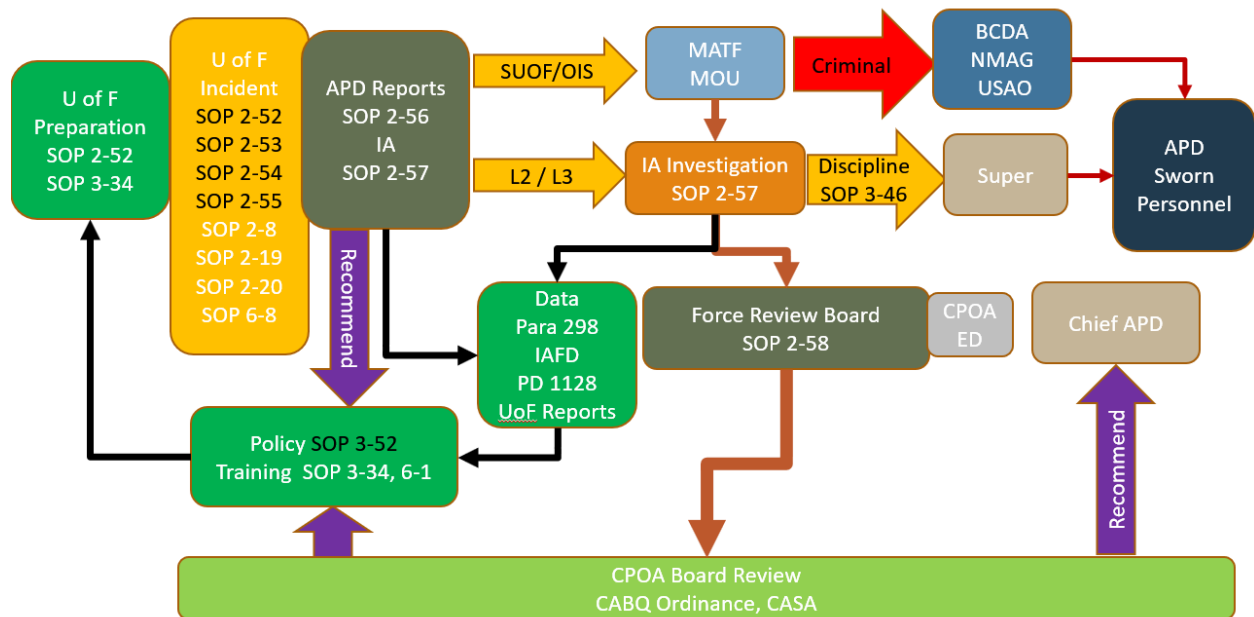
U of F
Preparation
SOP 2-52
SOP 3-34

U of F
Incident
SOP 2-52
SOP 2-53
SOP 2-54
SOP 2-55
SOP 2-8
SOP 2-19
SOP 2-20
SOP 6-8

APD Reports
SOP 2-56
IA
SOP 2-57

SUOF/OIS

L2 / L3

MATF
MOU

Criminal

BCDA
NMAG
USAO

IA Investigation
SOP 2-57

Discipline
SOP 3-46

Super

APD
Sworn
Personnel

Recommend

Data
Para 298
IAFD
PD 1128
UoF Reports

Force Review Board
SOP 2-58

CPOA
ED

Chief APD

Policy SOP 3-52
Training SOP 3-34, 6-1

Recommend

CPOA Board Review
CABQ Ordinance, CASA